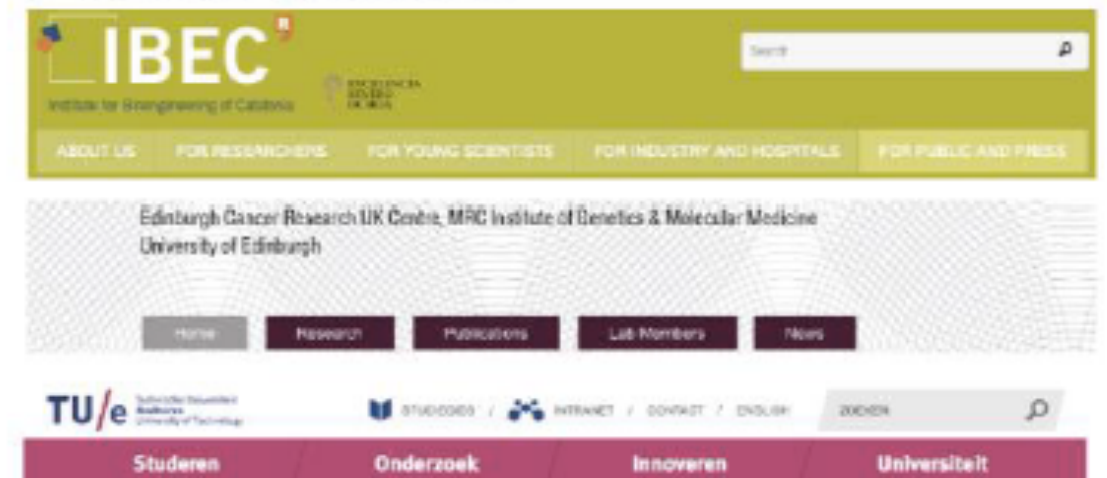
IBEC

Institute for Bioengineering of Catalonia

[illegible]

Search

ABOUT US FOR RESEARCHERS FOR YOUNG SCIENTISTS FOR INDUSTRY AND HOSPITALS FOR PUBLIC AND PRESS

Edinburgh Cancer Research UK Centre, MRC Institute of Genetics & Molecular Medicine
University of Edinburgh

Home Research Publications Lab Members News

TU/e Technische Universiteit Eindhoven University of Technology

STUDIEGIDS / INTRANET / CONTACT / ENGLISH ZOEKEN

Studeren Onderzoek Innoveren Universiteit